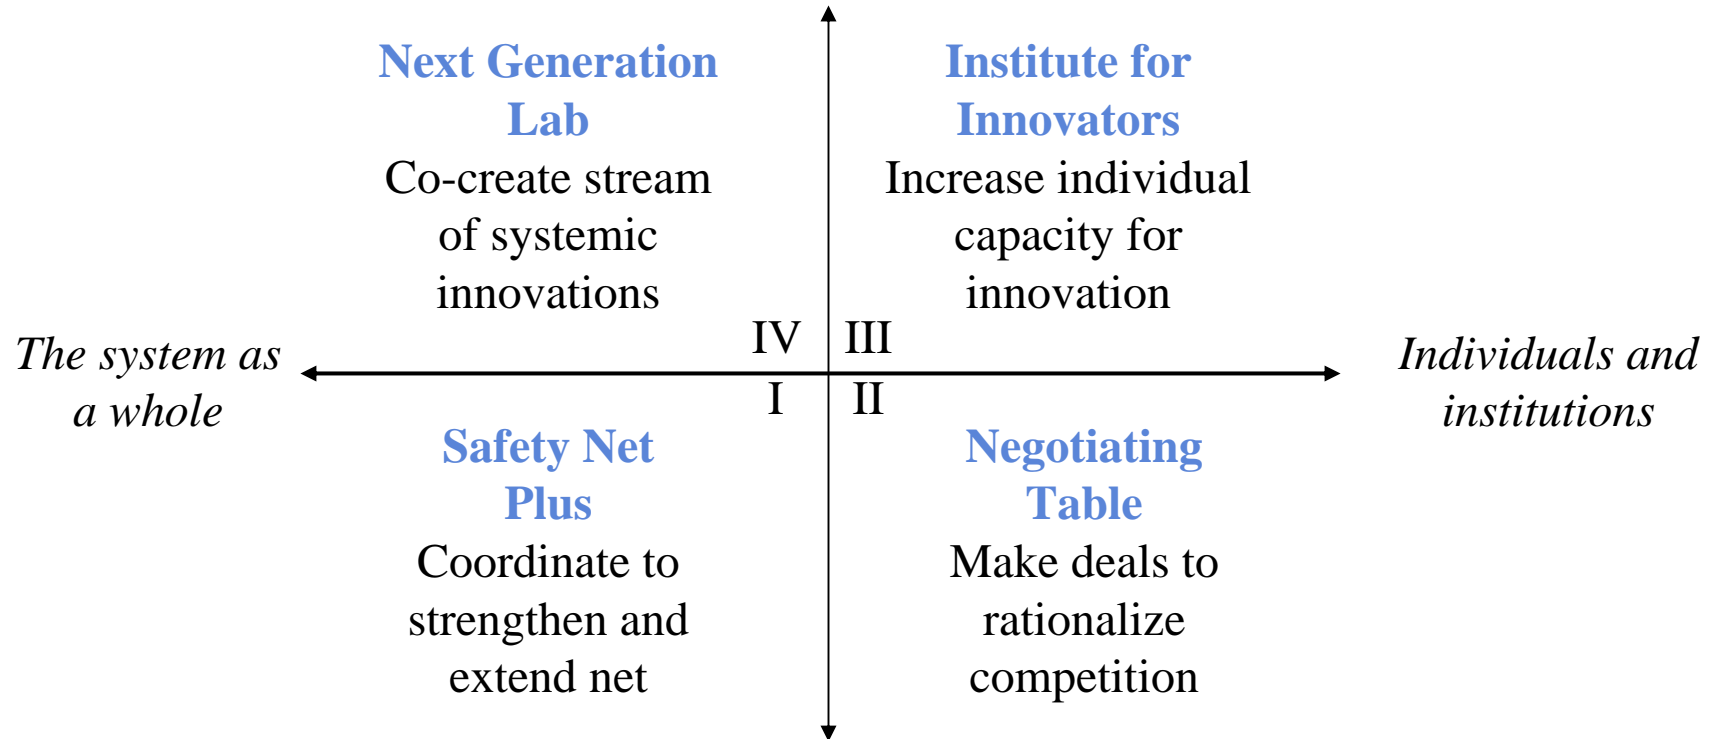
Next Generation Lab

Co-create stream of systemic innovations

Institute for Innovators

Increase individual capacity for innovation

IV III

The system as a whole

Individuals and institutions

I II

Safety Net Plus

Coordinate to strengthen and extend net

Negotiating Table

Make deals to rationalize competition